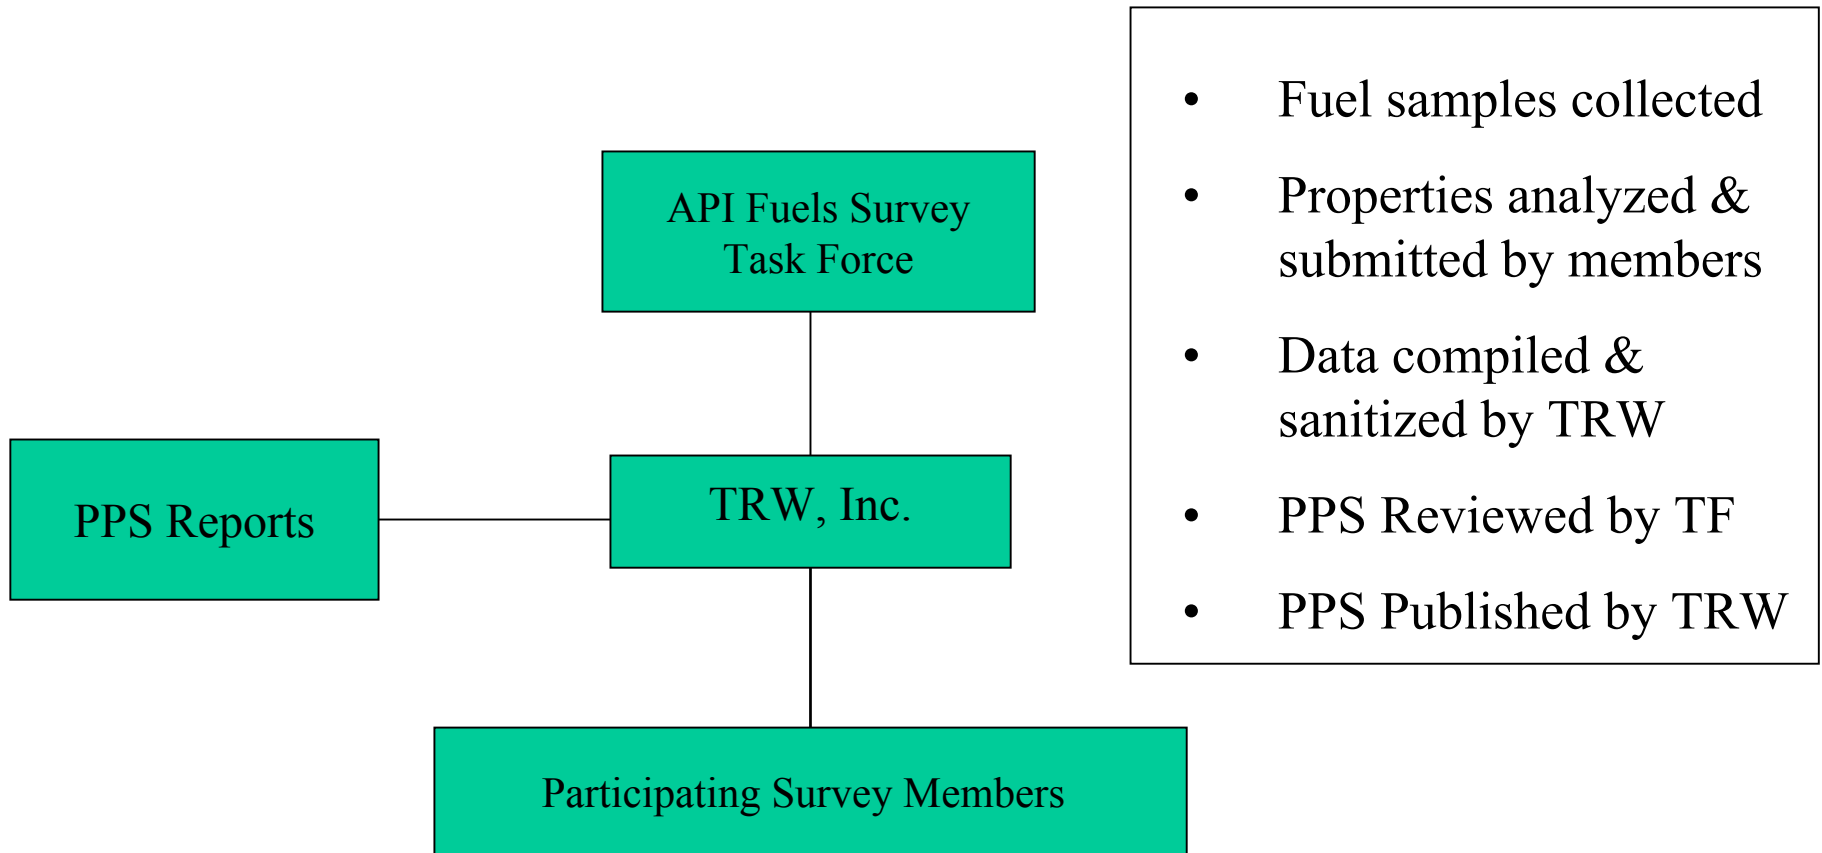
API Fuels Survey Task Force

PPS Reports

TRW, Inc.

Participating Survey Members

- Fuel samples collected
- Properties analyzed & submitted by members
- Data compiled & sanitized by TRW
- PPS Reviewed by TF
- PPS Published by TRW